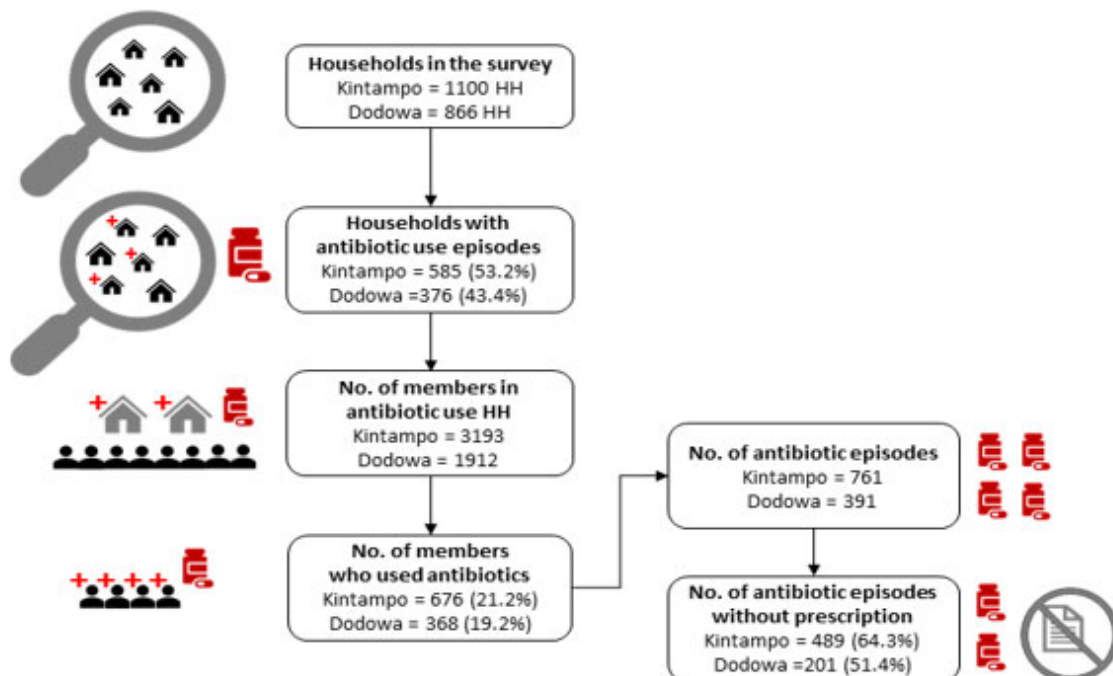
Households in the survey
Kintampo = 1100 HH
Dodowa = 866 HH

Households with antibiotic use episodes
Kintampo = 585 (53.2%)
Dodowa =376 (43.4%)

No. of members in antibiotic use HH
Kintampo = 3193
Dodowa = 1912

No. of members who used antibiotics
Kintampo = 676 (21.2%)
Dodowa = 368 (19.2%)

No. of antibiotic episodes
Kintampo = 761
Dodowa = 391

No. of antibiotic episodes without prescription
Kintampo = 489 (64.3%)
Dodowa =201 (51.4%)